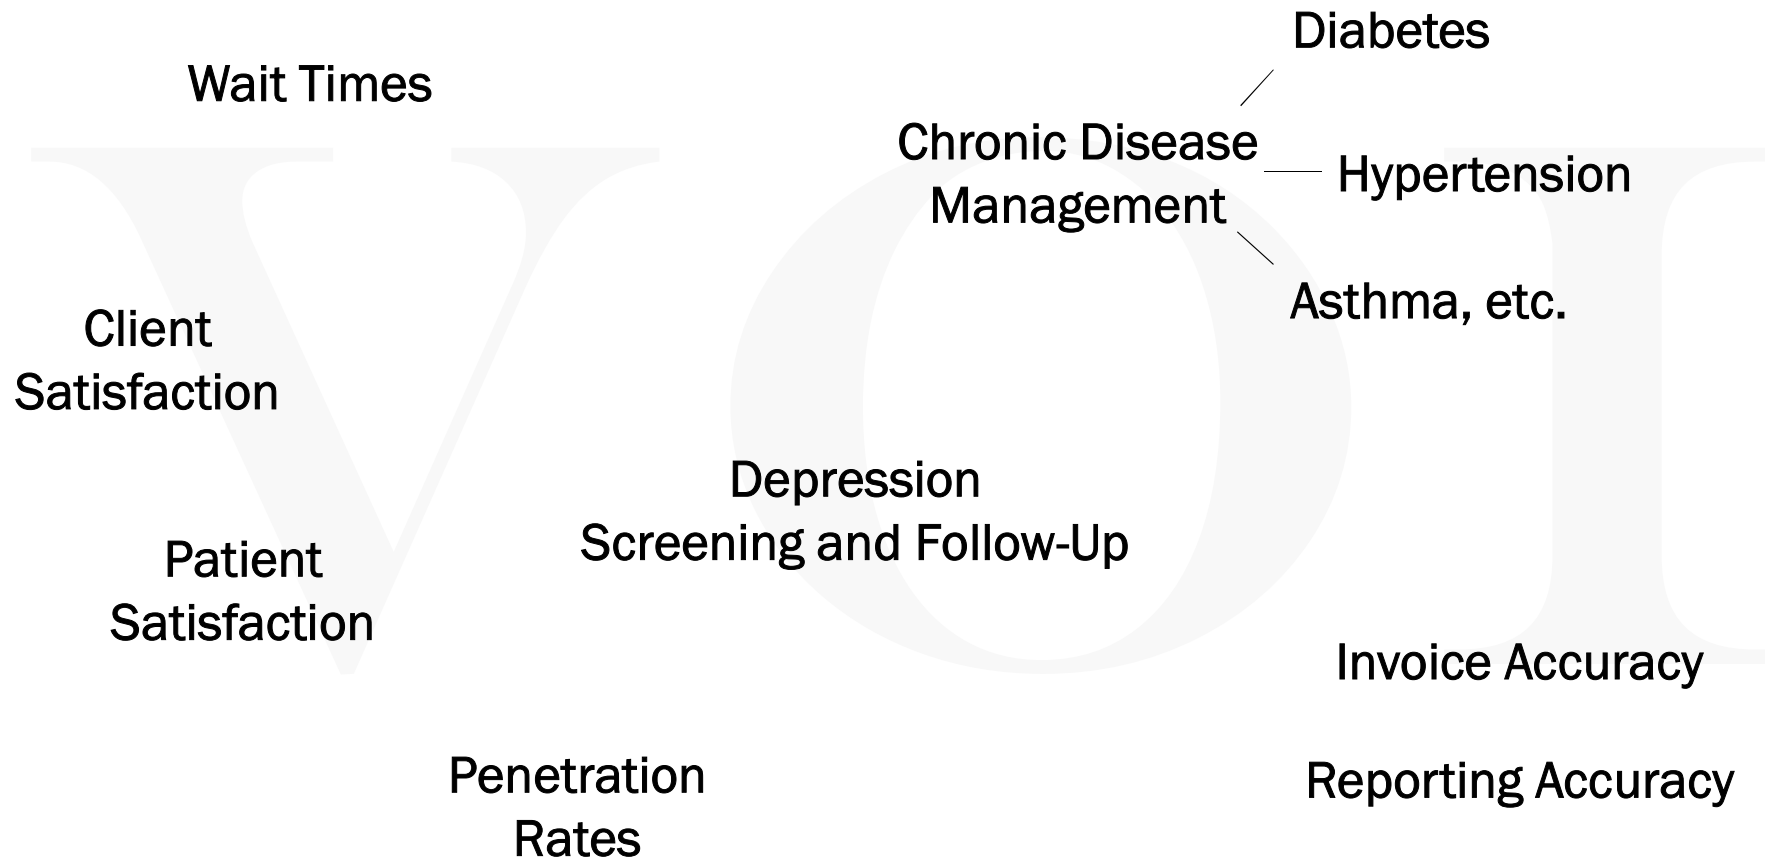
Diabetes

Wait Times

Chronic Disease Management

Hypertension

Asthma, etc.

Client Satisfaction

Depression Screening and Follow-Up

Patient Satisfaction

Invoice Accuracy

Penetration Rates

Reporting Accuracy